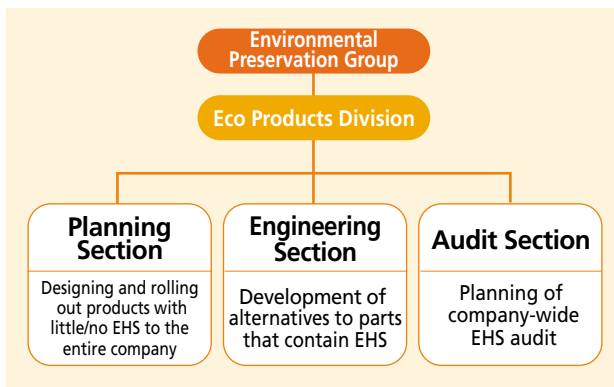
Environmental Preservation Group

Eco Products Division

Planning Section

Designing and rolling out products with little/no EHS to the entire company

Engineering Section

Development of alternatives to parts that contain EHS

Audit Section

Planning of company-wide EHS audit